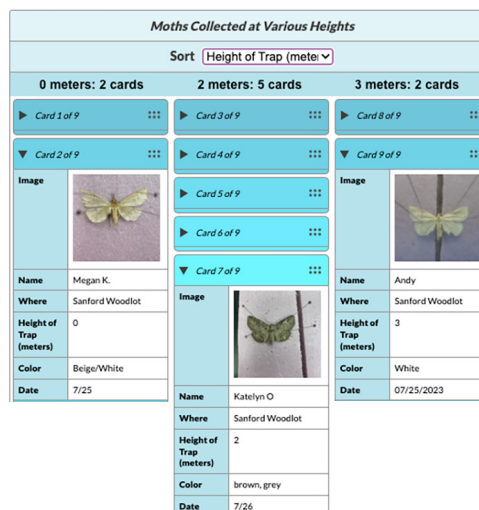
Moths Collected at Various Heights

Sort Height of Trap (meter

0 meters: 2 cards

Card 1 of 9

Card 2 of 9

| Image | |
|---|---|
| Name | Megan K. |
| Where | Sanford Woodlot |
| Height of Trap (meters) | 0 |
| Color | Beige/White |
| Date | 7/25 |

2 meters: 5 cards

Card 3 of 9

Card 4 of 9

Card 5 of 9

Card 6 of 9

Card 7 of 9

| Image | |
|---|---|
| Name | Katelyn O |
| Where | Sanford Woodlot |
| Height of Trap (meters) | 2 |
| Color | brown, grey |
| Date | 7/26 |

3 meters: 2 cards

Card 8 of 9

Card 9 of 9

| Image | |
|---|---|
| Name | Andy |
| Where | Sanford Woodlot |
| Height of Trap (meters) | 3 |
| Color | White |
| Date | 07/25/2023 |